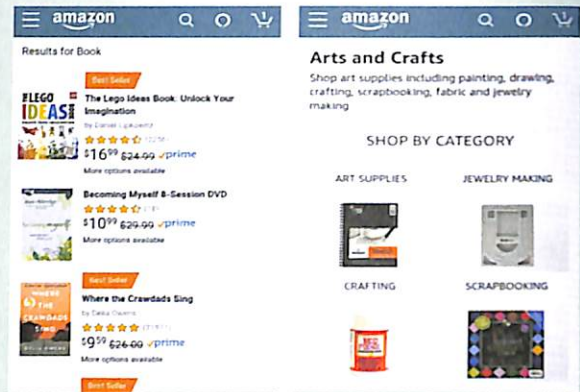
amazon

Results for Book

Best Seller

LEGO IDEAS

The Lego Ideas Book: Unlock Your Imagination

by Daniel Lipkowitz

$16^{99}$ $24.99 ✓prime

More options available

Becoming Myself 8-Session DVD

$10^{99}$ $29.99 ✓prime

More options available

Best Seller

WHERE THE CRAWDADS SING

Where the Crawdads Sing

by Delia Owens

$9^{59}$ $26.00 ✓prime

More options available

Best Seller

amazon

Arts and Crafts

Shop art supplies including painting, drawing, crafting, scrapbooking, fabric and jewelry making

SHOP BY CATEGORY

ART SUPPLIES

JEWELRY MAKING

CRAFTING

SCRAPBOOKING